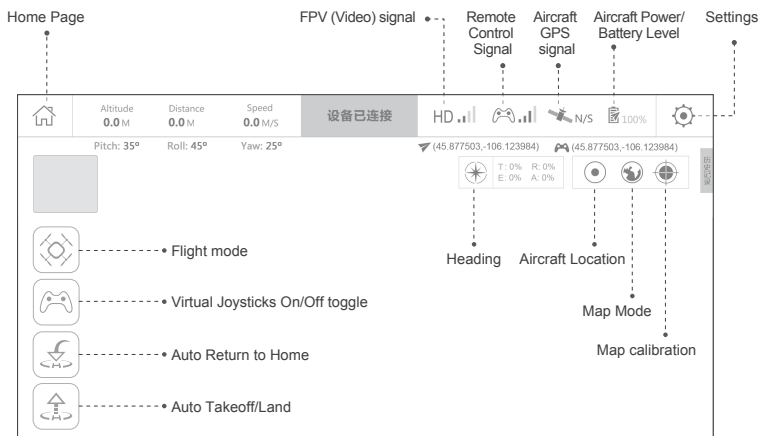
Home Page

FPV (Video) signal

Remote Control Signal

Aircraft GPS signal

Aircraft Power/ Battery Level

Settings

Altitude 0.0 M

Distance 0.0 M

Speed 0.0 M/S

设备已连接

HD

N/S

100%

Pitch: 35º Roll: 45º Yaw: 25º

(45.877503,-106.123984)

(45.877503,-106.123984)

T: 0% R: 0%
E: 0% A: 0%

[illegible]

Flight mode

Virtual Joysticks On/Off toggle

Auto Return to Home

Auto Takeoff/Land

Heading

Aircraft Location

Map Mode

Map calibration